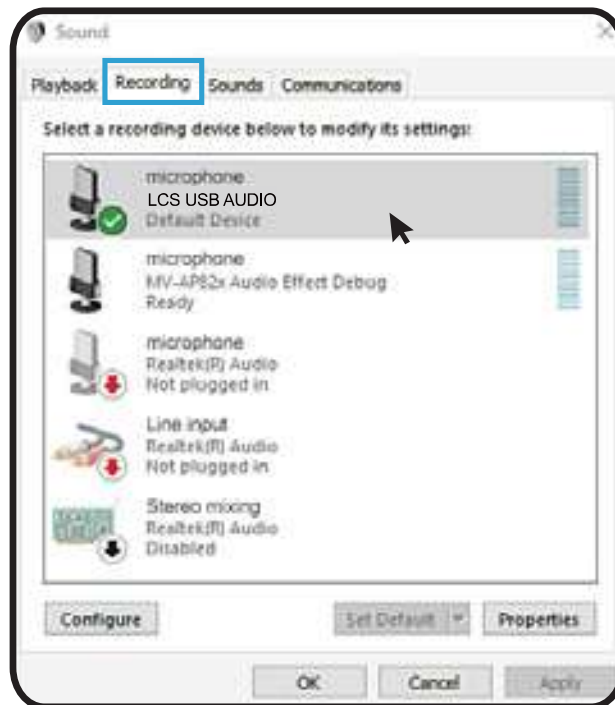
Sound

Playback Recording Sounds Communications

Select a recording device below to modify its settings:

microphone
LCS USB AUDIO
Default Device

microphone
MV-AP82x Audio Effect Debug
Ready

microphone
Realtek(R) Audio
Not plugged in

Line input
Realtek(R) Audio
Not plugged in

Stereo mixing
Realtek(R) Audio
Disabled

Configure

Set Default

Properties

OK

Cancel

Apply